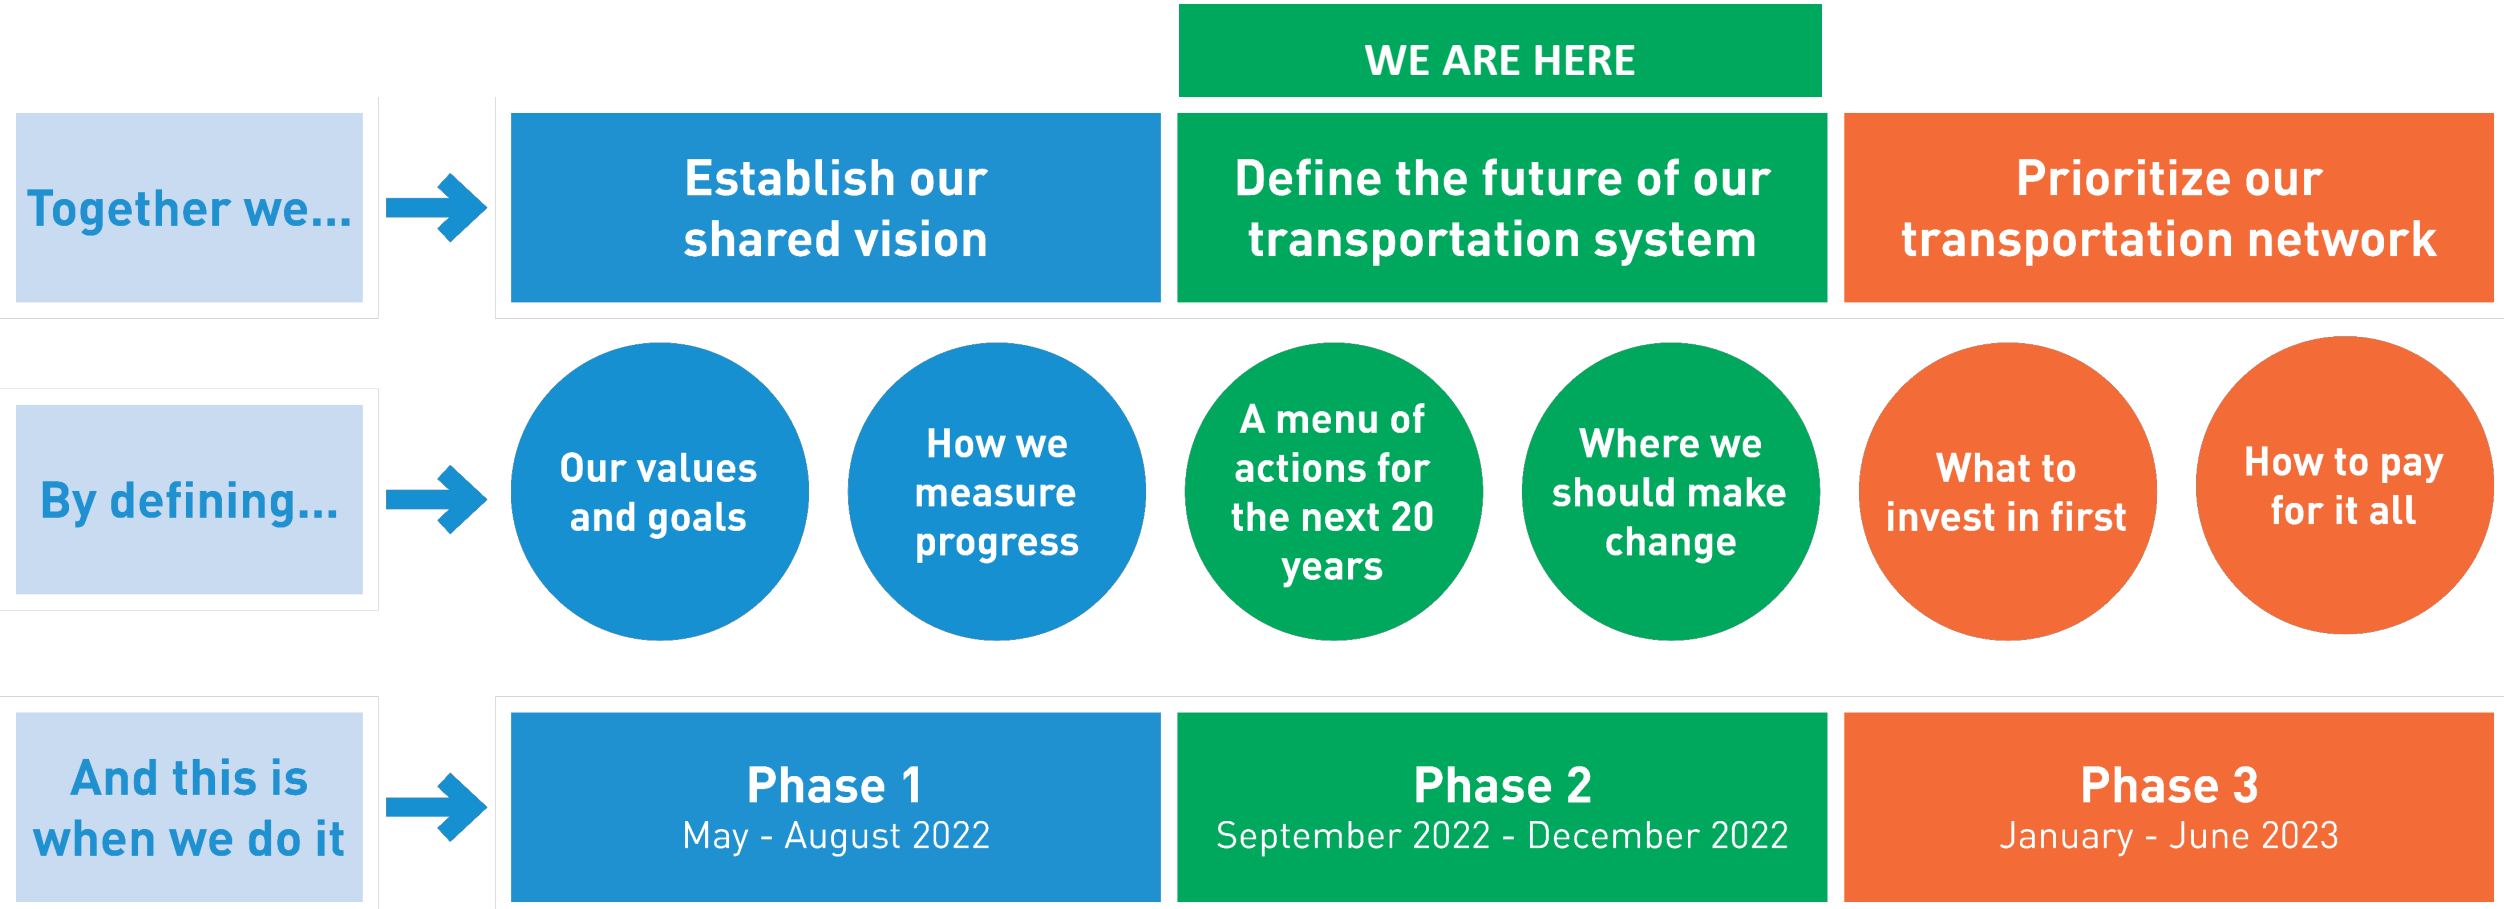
WE ARE HERE

Together we...

Establish our shared vision

Define the future of our transportation system

Prioritize our transportation network

By defining...

Our values and goals

How we measure progress

A menu of actions for the next 20 years

Where we should make change

What to invest in first

How to pay for it all

And this is when we do it

Phase 1
May - August 2022

Phase 2
September 2022 - December 2022

Phase 3
January - June 2023